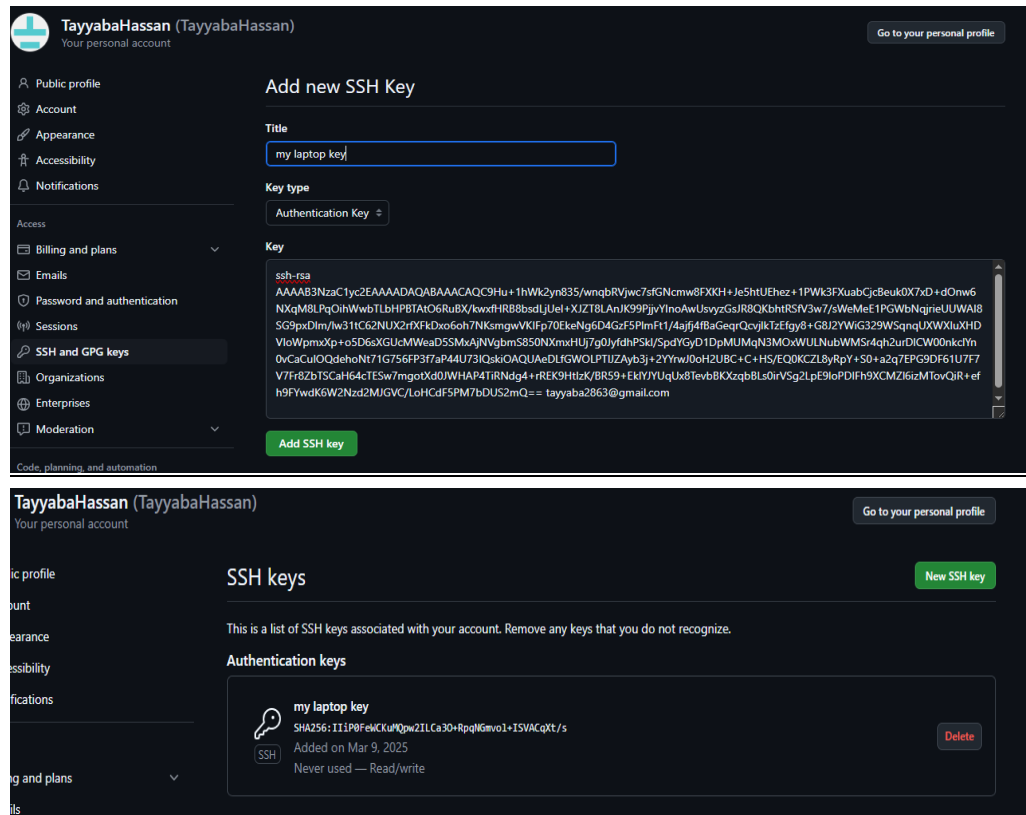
TayyabaHassan (TayyabaHassan)
Your personal account

Go to your personal profile

Public profile
Account
Appearance
Accessibility
Notifications

Access
Billing and plans
Emails
Password and authentication
Sessions
SSH and GPG keys
Organizations
Enterprises
Moderation

Code, planning, and automation

Add new SSH Key

Title
my laptop key

Key type
Authentication Key

Key
ssh-rsa
AAAAB3NzaC1yc2EAAAADAQABAAACAQC9Hu+1hWk2yn835/wnqbRVjwc7sfGNcmw8FXKH+Je5htUEhez+1PWk3FXuabCjcBeuk0X7xD+dOnw6NXqM8LPqOihWwbTLbHPBTAtO6RuBX/kwxfHRB8bsdLjUel+XJZT8LAnJK99PjjvYInoAwUsvyzGsJR8QKbhtRSfV3w7/sWeMeE1PGWbNqjrieUUWAI8SG9pxDlm/lw31tC62NUX2rfXFkDxo6oh7NKsmgwVKIFp70EkeNg6D4GzF5PlmFt1/4ajfj4fBaGeqrQcvjlkTzEfgy8+G8J2YWiG329WSqnqUXWXluXHDVIoWpmxXp+o5D6sXGUcMWeaD5SMxAjNVgbmS850NXmxHUj7g0JyfdhPSkl/SpdYGyD1DpMUMqN3MOxWULNubWMSr4qh2urDICW00nkclYn0vCaCulOQdehoNt71G756FP3f7aP44U73IQskiOAQUAeDLfGWOLPTlJZAyb3j+2YYrwJ0oH2UBC+C+HS/EQ0KCZL8yRpY+S0+a2q7EPG9DF61U7F7V7Fr8ZbTSCaH64cTESw7mgotXd0JWHAP4TiRNdg4+rREK9HtIzK/BR59+EklYJYUqUx8TevbBKXzqbBLs0irVSg2LpE9IoPDIFh9XCMZI6izMTovQiR+efh9FYwdK6W2Nzd2MJGVC/LoHCdF5PM7bDUS2mQ== tayyaba2863@gmail.com

Add SSH key

TayyabaHassan (TayyabaHassan)
Your personal account

Go to your personal profile

lic profile
ount
earance
essibility
fications

ng and plans
ils

SSH keys

New SSH key

This is a list of SSH keys associated with your account. Remove any keys that you do not recognize.

Authentication keys

my laptop key
SHA256:IIiP0FeWCKuMQpw2ILCa3O+RpqNGmvol+ISVACqXt/s
Added on Mar 9, 2025
Never used — Read/write
SSH

Delete